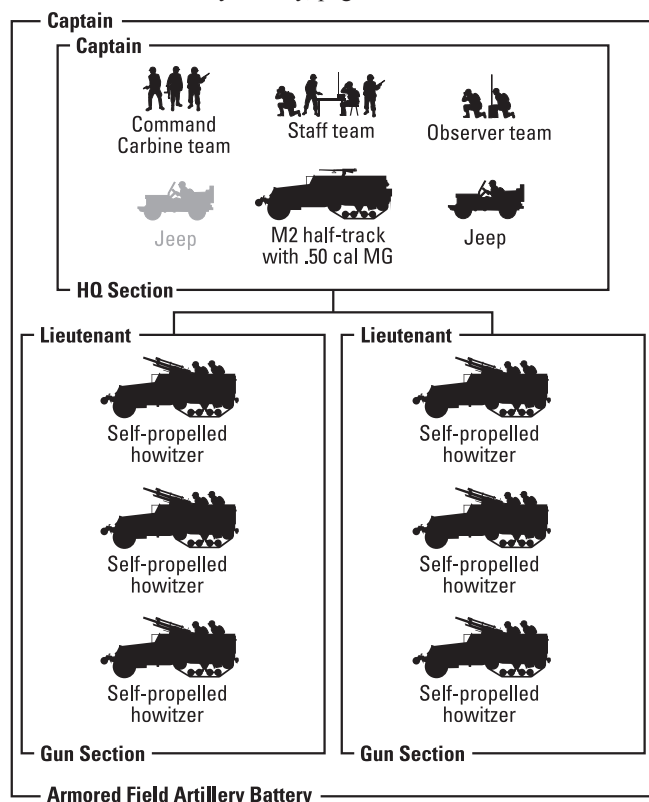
Captain

Captain

Command Carbine team

Staff team

Observer team

Jeep

M2 half-track with .50 cal MG

Jeep

HQ Section

Lieutenant

Self-propelled howitzer

Self-propelled howitzer

Self-propelled howitzer

Gun Section

Lieutenant

Self-propelled howitzer

Self-propelled howitzer

Self-propelled howitzer

Gun Section

Armored Field Artillery Battery